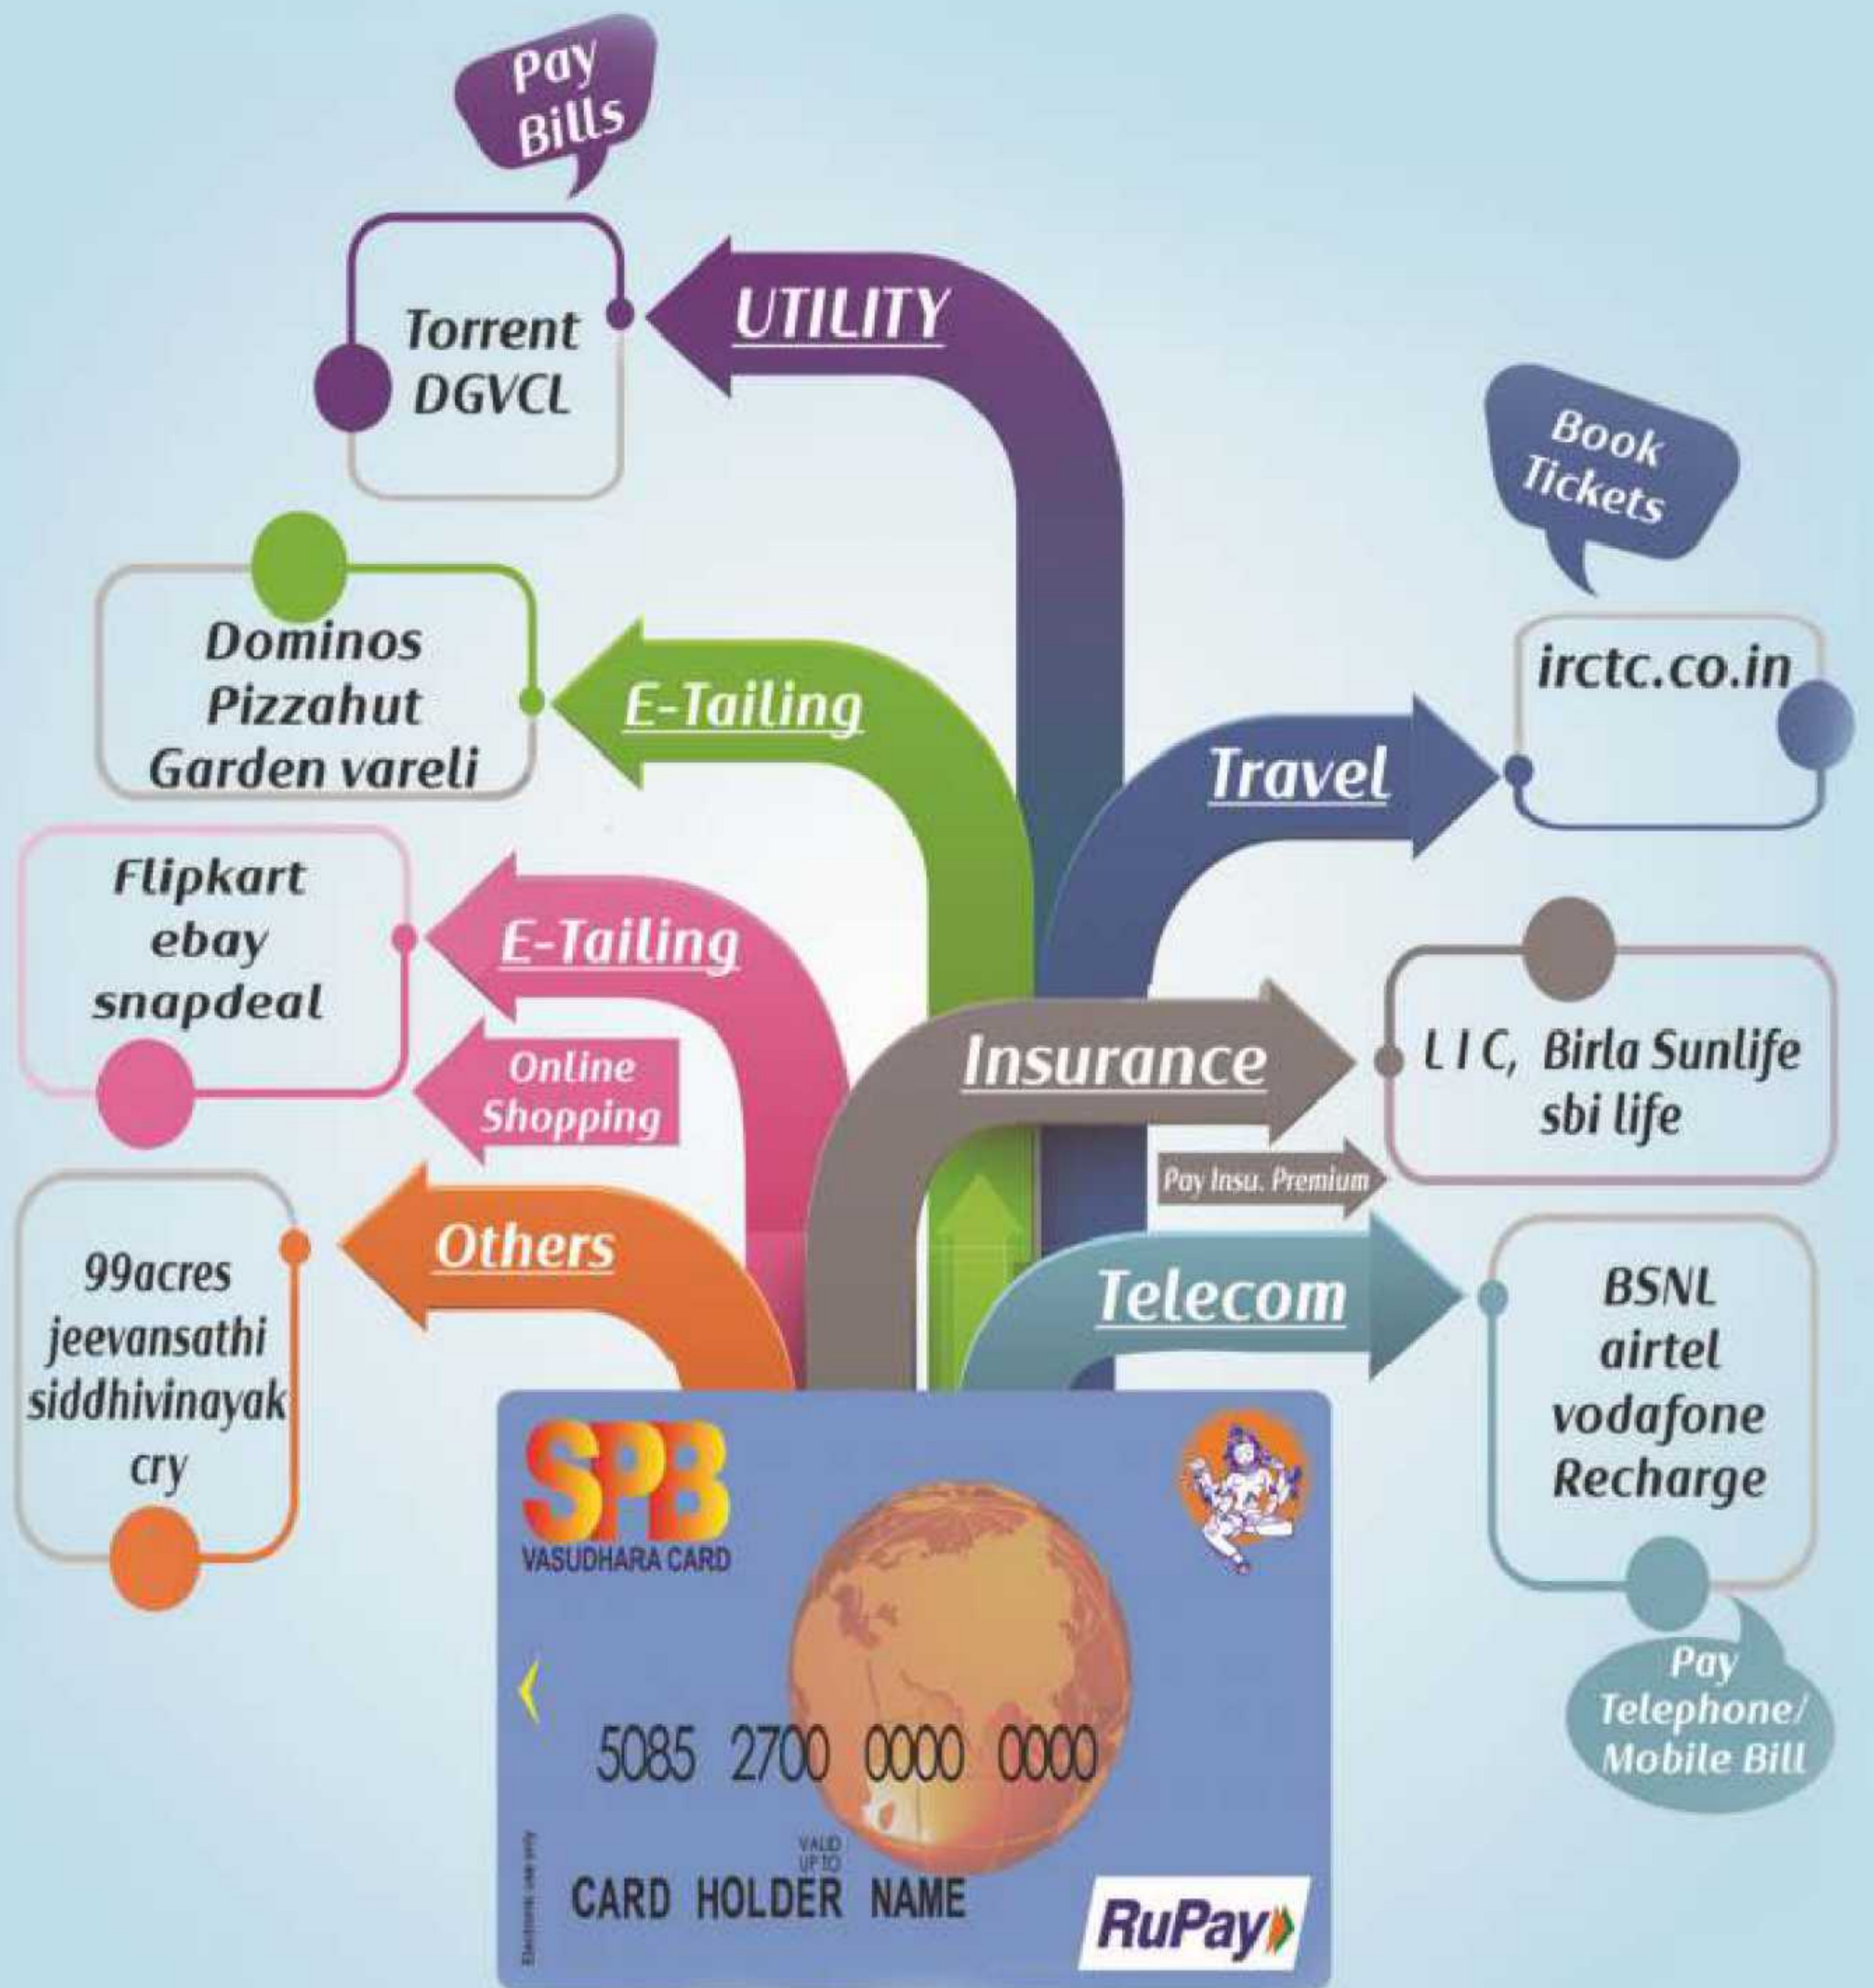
Pay Bills

Torrent
DGVCL

UTILITY

Book Tickets

Dominos
Pizzahut
Garden vareli

E-Tailing

irctc.co.in

Travel

Flipkart
ebay
snapdeal

E-Tailing

Online Shopping

Insurance

L I C, Birla Sunlife
sbi life

Pay Insu. Premium

99acres
jeevansathi
siddhivinayak
cry

Others

Telecom

BSNL
airtel
vodafone
Recharge

Pay Telephone/ Mobile Bill

SPB
VASUDHARA CARD

5085 2700 0000 0000

Electronic use only

VALID UP TO

CARD HOLDER NAME

RuPay